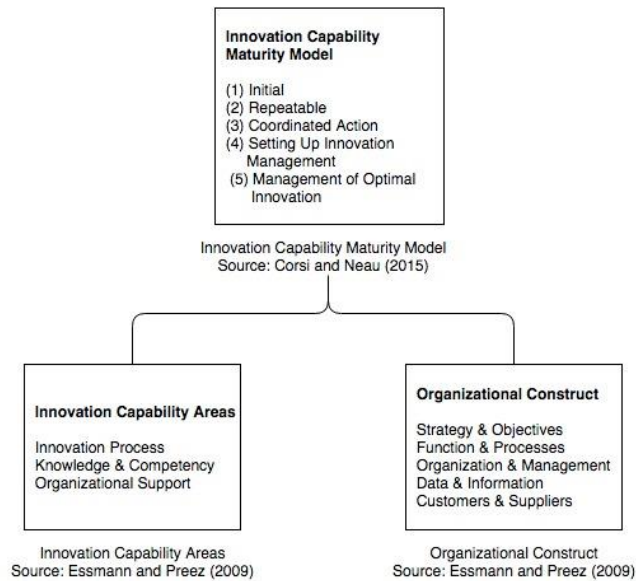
**Innovation Capability Maturity Model**

(1) Initial
(2) Repeatable
(3) Coordinated Action
(4) Setting Up Innovation Management
(5) Management of Optimal Innovation

Innovation Capability Maturity Model
Source: Corsi and Neau (2015)

**Innovation Capability Areas**

Innovation Process
Knowledge & Competency
Organizational Support

Innovation Capability Areas
Source: Essmann and Preez (2009)

**Organizational Construct**

Strategy & Objectives
Function & Processes
Organization & Management
Data & Information
Customers & Suppliers

Organizational Construct
Source: Essmann and Preez (2009)